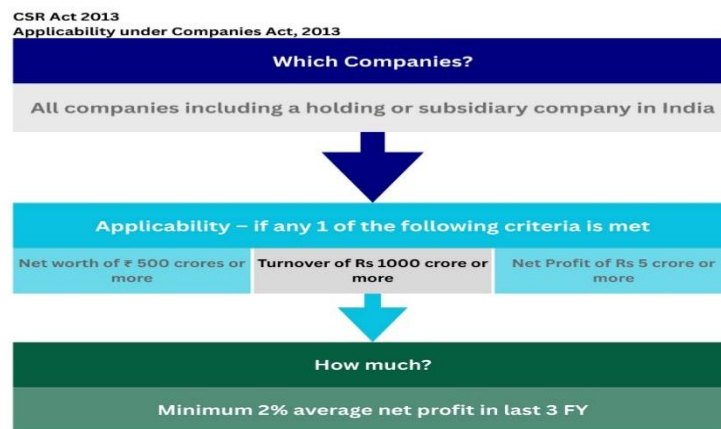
CSR Act 2013
Applicability under Companies Act, 2013

Which Companies?

All companies including a holding or subsidiary company in India

Applicability – if any 1 of the following criteria is met

Net worth of ₹ 500 crores or more

Turnover of Rs 1000 crore or more

Net Profit of Rs 5 crore or more

How much?

Minimum 2% average net profit in last 3 FY